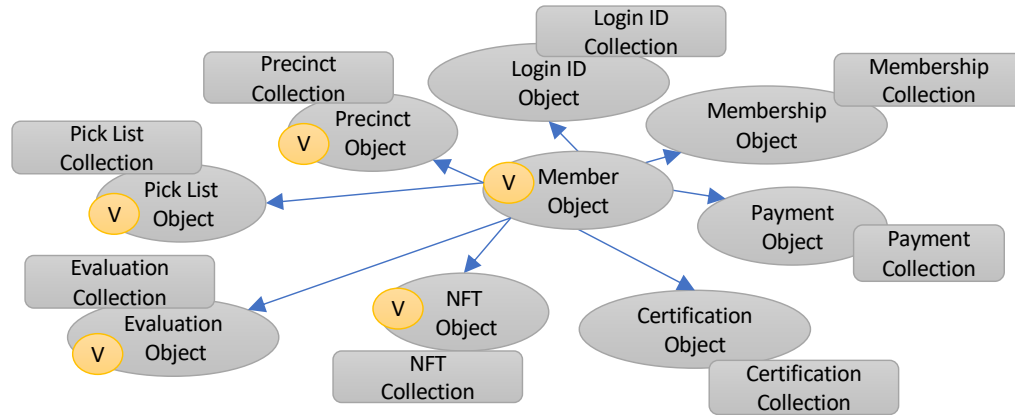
Login ID Collection

Login ID Object

Precinct Collection

Precinct Object

V

Membership Collection

Membership Object

Pick List Collection

Pick List Object

V

V

Member Object

Payment Object

Payment Collection

Evaluation Collection

Evaluation Object

V

V

NFT Object

NFT Collection

Certification Object

Certification Collection